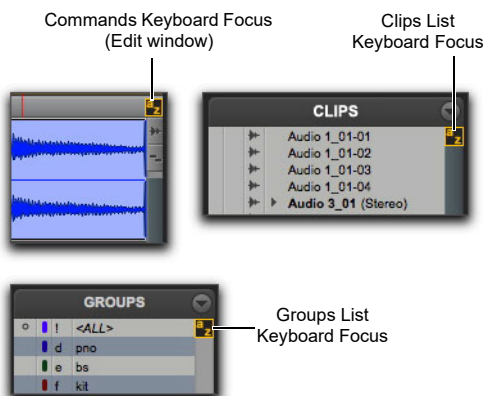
Commands Keyboard Focus (Edit window)

Clips List Keyboard Focus

a
z

CLIPS

Audio 1_01-01
Audio 1_01-02
Audio 1_01-03
Audio 1_01-04
Audio 3_01 (Stereo)

a
z

GROUPS

! <ALL>
d pno
e bs
f kit

a
z

Groups List Keyboard Focus